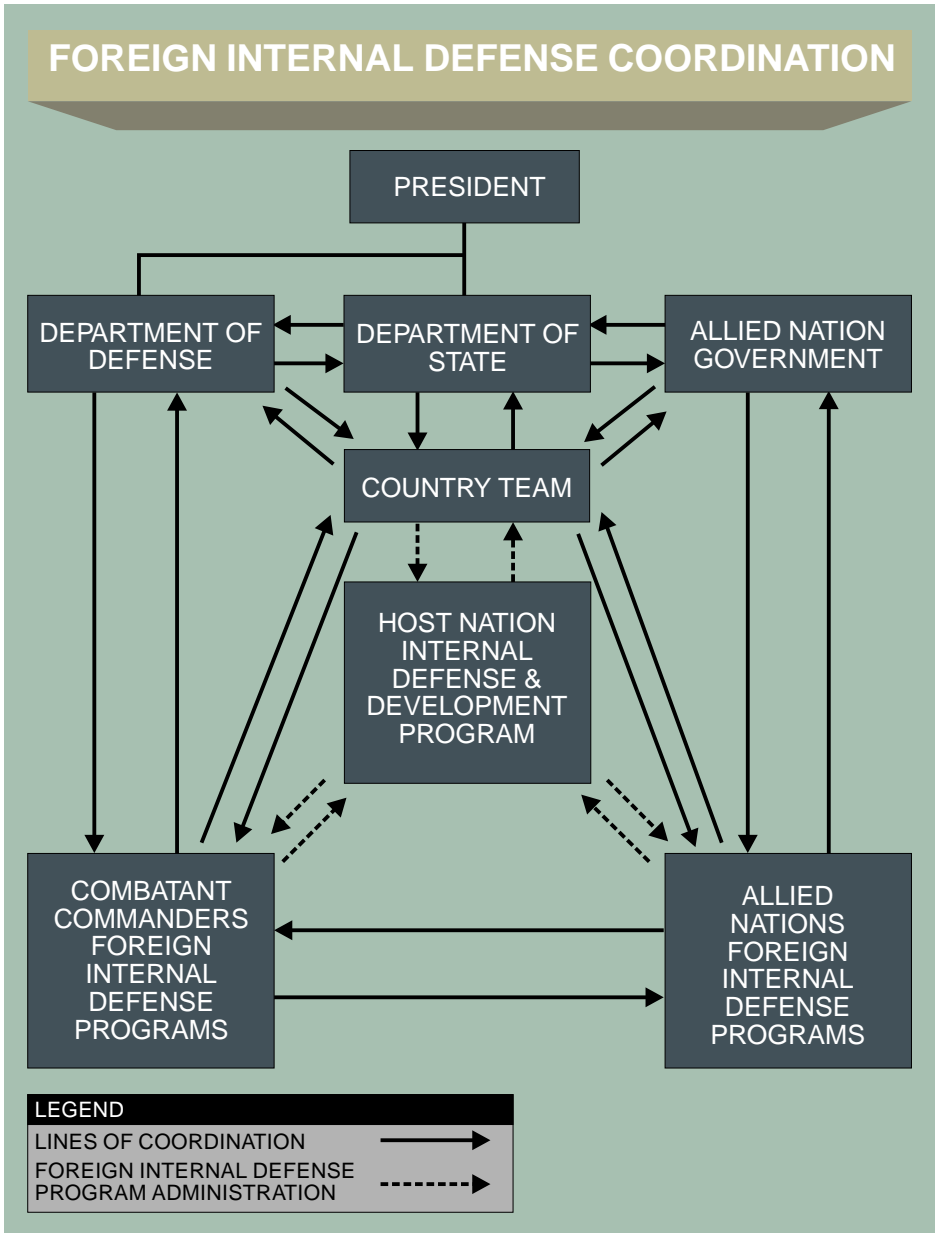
FOREIGN INTERNAL DEFENSE COORDINATION

PRESIDENT

DEPARTMENT OF DEFENSE

DEPARTMENT OF STATE

ALLIED NATION GOVERNMENT

COUNTRY TEAM

HOST NATION INTERNAL DEFENSE & DEVELOPMENT PROGRAM

COMBATANT COMMANDERS FOREIGN INTERNAL DEFENSE PROGRAMS

ALLIED NATIONS FOREIGN INTERNAL DEFENSE PROGRAMS

LEGEND

LINES OF COORDINATION

FOREIGN INTERNAL DEFENSE PROGRAM ADMINISTRATION